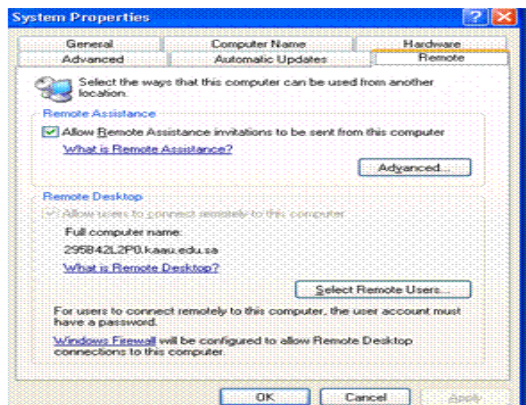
System Properties

General | Computer Name | Hardware
Advanced | Automatic Updates | Remote

Select the ways that this computer can be used from another location.

Remote Assistance

Allow Remote Assistance invitations to be sent from this computer

What is Remote Assistance?

Advanced...

Remote Desktop

Allow users to connect remotely to this computer

Full computer name:

295842L2P0.kaau.edu.sa

What is Remote Desktop?

Select Remote Users...

For users to connect remotely to this computer, the user account must have a password.

Windows Firewall will be configured to allow Remote Desktop connections to this computer.

OK Cancel Apply